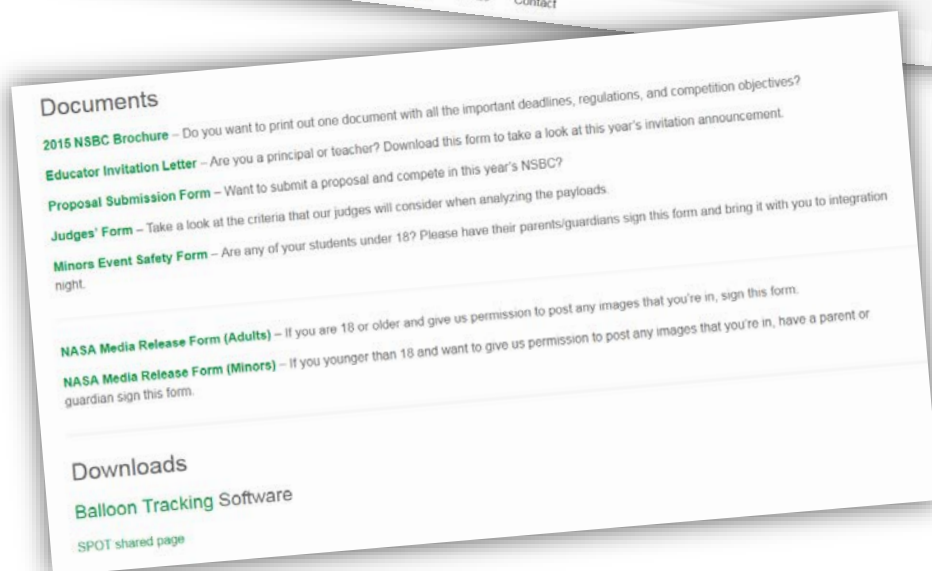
Contact

Documents

2015 NSBC Brochure – Do you want to print out one document with all the important deadlines, regulations, and competition objectives?

Educator Invitation Letter – Are you a principal or teacher? Download this form to take a look at this year's invitation announcement.

Proposal Submission Form – Want to submit a proposal and compete in this year's NSBC?

Judges' Form – Take a look at the criteria that our judges will consider when analyzing the payloads.

Minors Event Safety Form – Are any of your students under 18? Please have their parents/guardians sign this form and bring it with you to integration night.

NASA Media Release Form (Adults) – If you are 18 or older and give us permission to post any images that you're in, sign this form.

NASA Media Release Form (Minors) – If you younger than 18 and want to give us permission to post any images that you're in, have a parent or guardian sign this form.

Downloads

Balloon Tracking Software

SPOT shared page